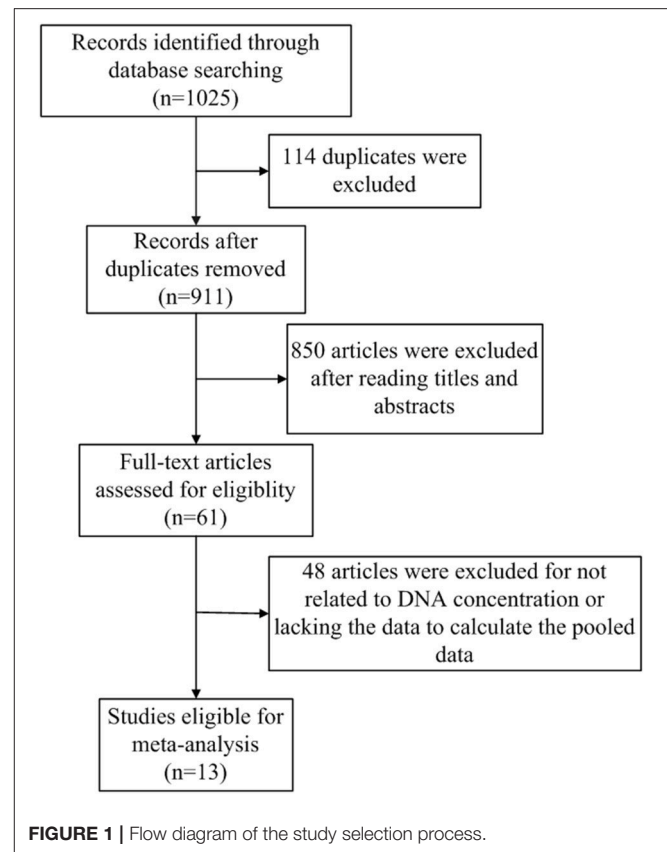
Records identified through database searching (n=1025)

114 duplicates were excluded

Records after duplicates removed (n=911)

850 articles were excluded after reading titles and abstracts

Full-text articles assessed for eligiblity (n=61)

48 articles were excluded for not related to DNA concentration or lacking the data to calculate the pooled data

Studies eligible for meta-analysis (n=13)

FIGURE 1 | Flow diagram of the study selection process.